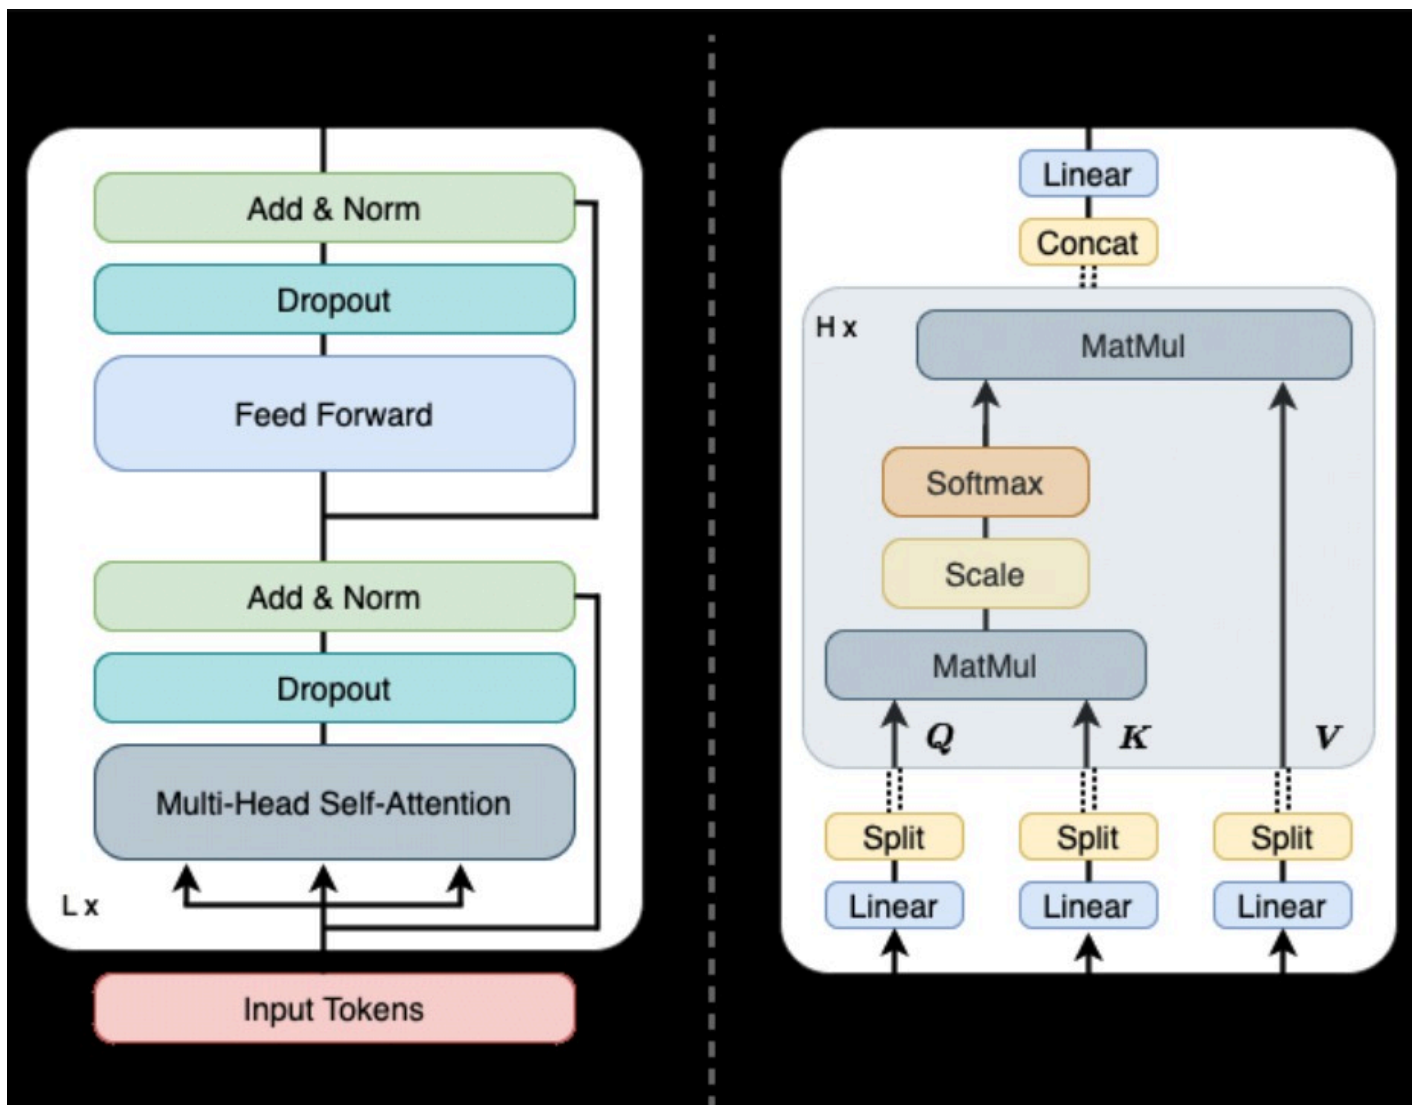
Add & Norm

Dropout

Feed Forward

Add & Norm

Dropout

Multi-Head Self-Attention

L x

Input Tokens

Linear

Concat

H x

MatMul

Softmax

Scale

MatMul

$Q$

$K$

$V$

Split

Split

Split

Linear

Linear

Linear